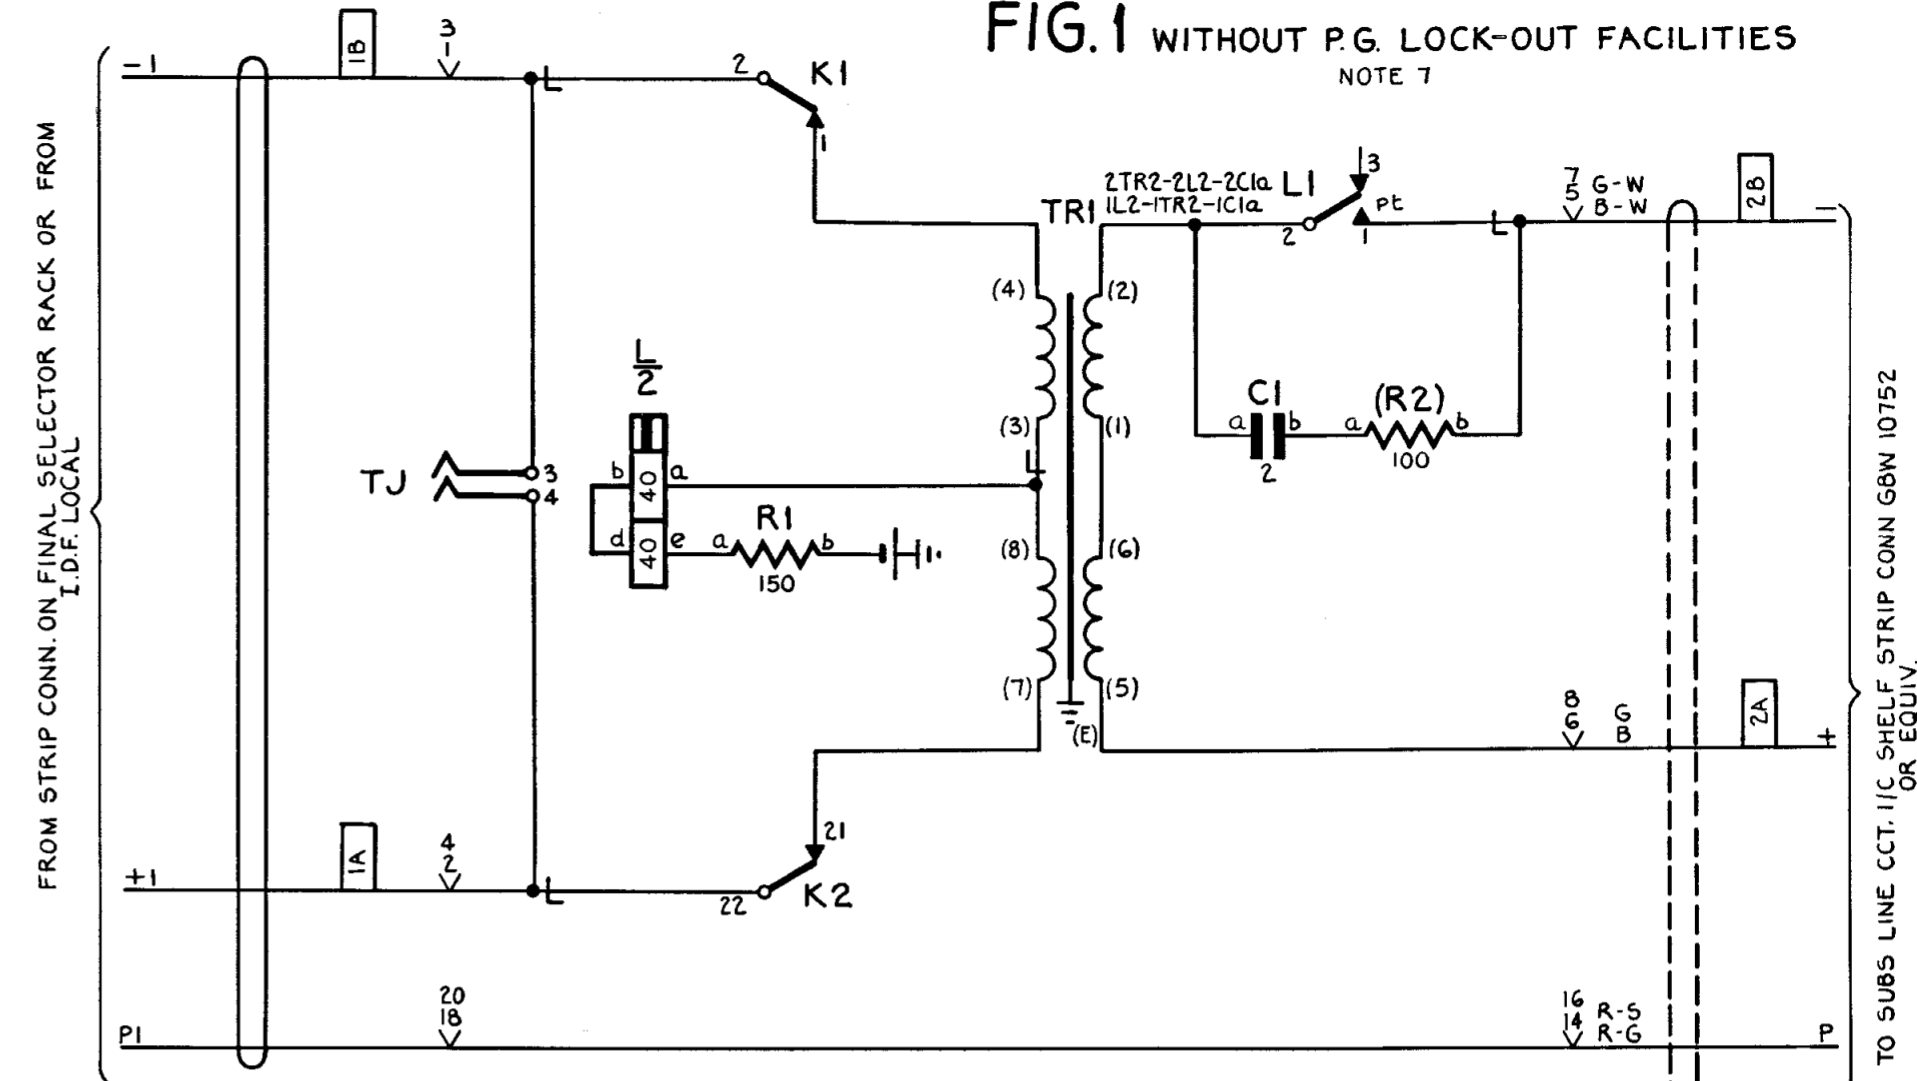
FIG.1 WITHOUT P.G. LOCK-OUT FACILITIES
NOTE 7

FROM STRIP CONN. ON FINAL SELECTOR RACK OR FROM I.D.F. LOCAL

-1
1B
3
1
L
2
K1
1
TR1
2TR2-2L2-2C1a
1L2-1TR2-1C1a
L1
3
Pt
2
1
L
7
5
G-W
B-W
2B
-
(4)
(2)
(3)
(1)
L
2
40
b
a
d
e
40
TJ
3
4
R1
a
b
150
C1
a
b
2
(R2)
a
b
100
(8)
(6)
(7)
(5)
(E)
8
6
G
B
2A
+
21
22
K2
+1
1A
4
2
L
20
18
P1
16
14
R-S
R-G
P

TO SUBS LINE CCT. I/C SHELF STRIP CONN GBW 10752 OR EQUIV.